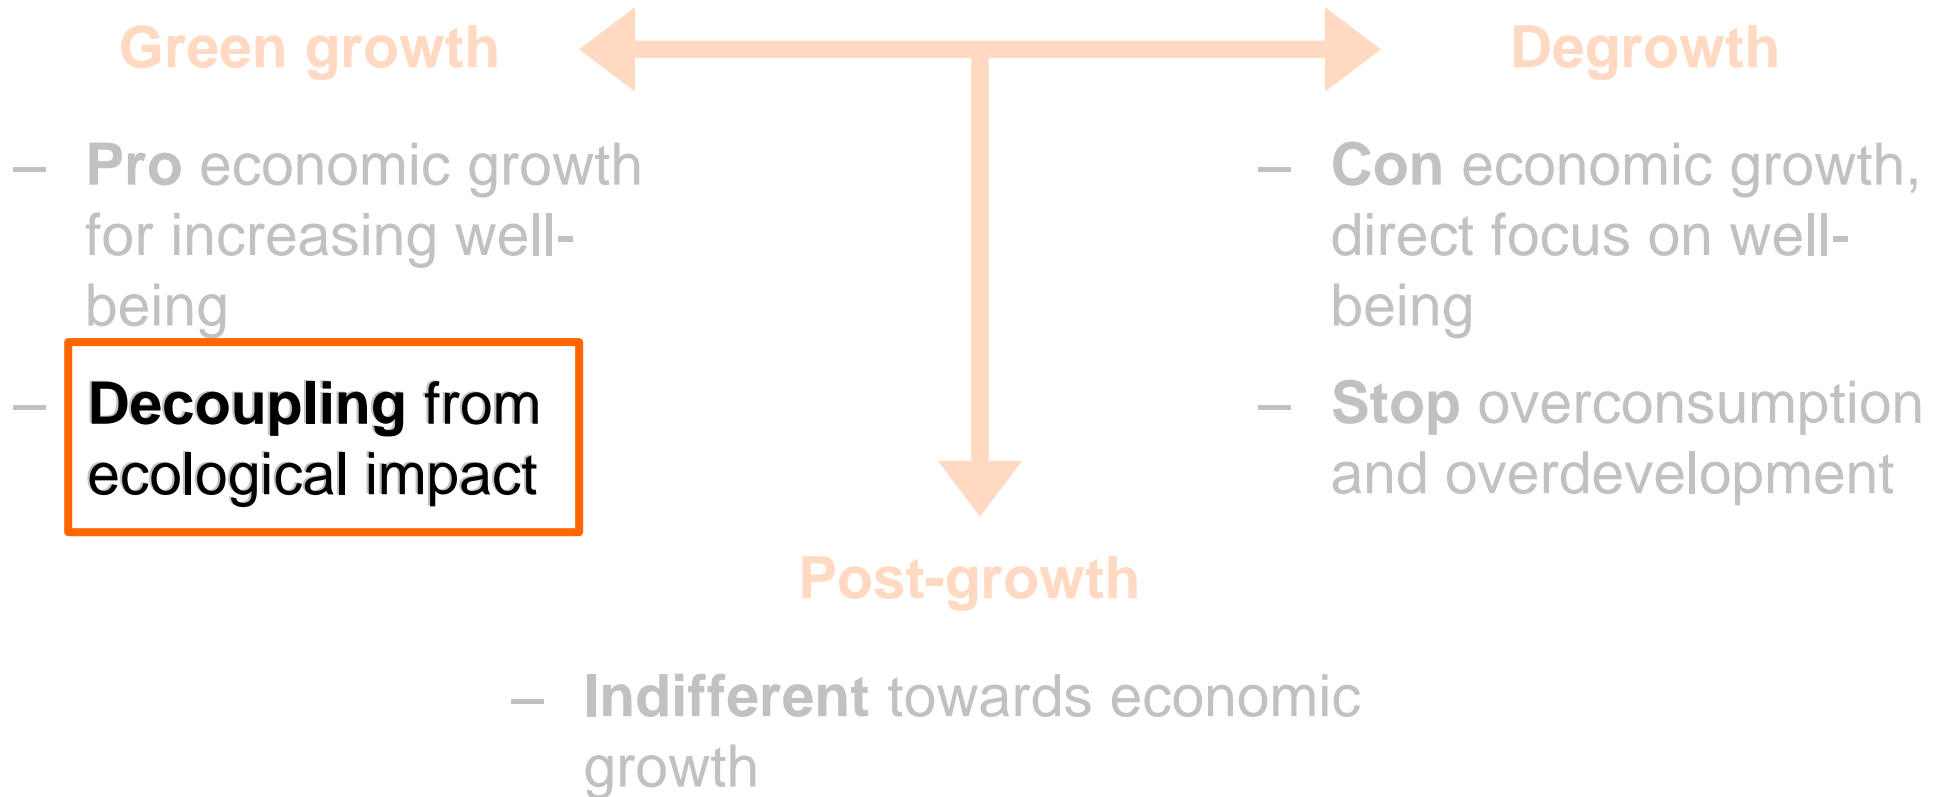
Green growth

Degrowth

– Pro economic growth for increasing well-being

– Decoupling from ecological impact

– Con economic growth, direct focus on well-being

– Stop overconsumption and overdevelopment

Post-growth

– Indifferent towards economic growth